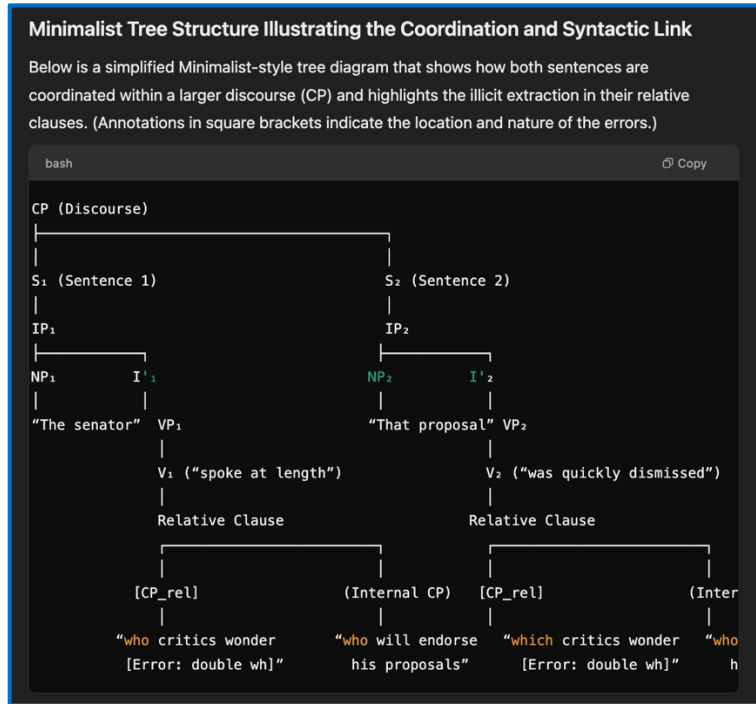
Minimalist Tree Structure Illustrating the Coordination and Syntactic Link

Below is a simplified Minimalist-style tree diagram that shows how both sentences are coordinated within a larger discourse (CP) and highlights the illicit extraction in their relative clauses. (Annotations in square brackets indicate the location and nature of the errors.)

bash

Copy

CP (Discourse)

S₁ (Sentence 1)

IP₁

NP₁

I'₁

"The senator"

VP₁

V₁ ("spoke at length")

Relative Clause

[CP_rel]

"who critics wonder [Error: double wh]"

(Internal CP)

"who will endorse his proposals"

S₂ (Sentence 2)

IP₂

NP₂

I'₂

"That proposal"

VP₂

V₂ ("was quickly dismissed")

Relative Clause

[CP_rel]

"which critics wonder [Error: double wh]"

(Inter

"who

h